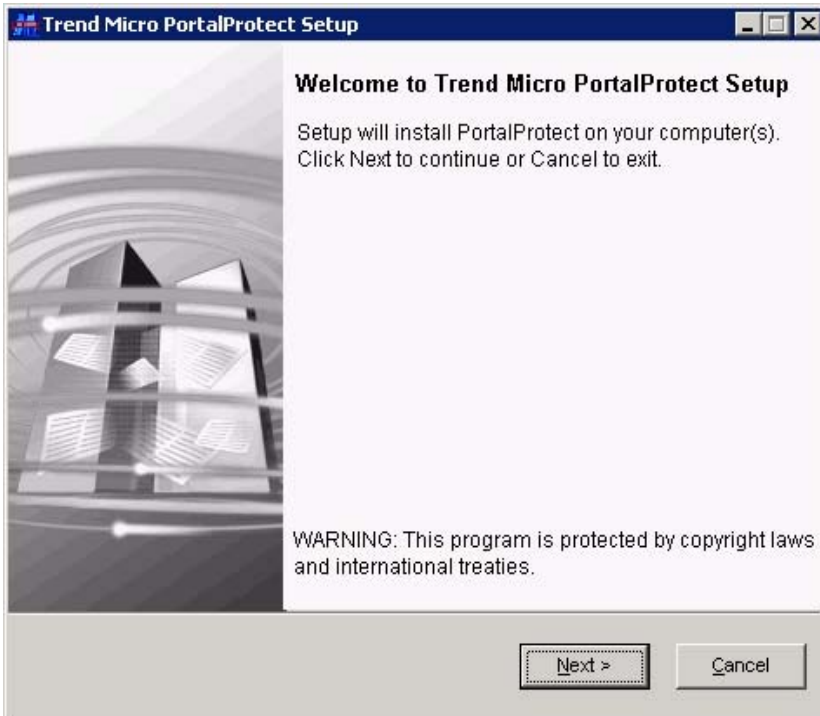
Trend Micro PortalProtect Setup

Welcome to Trend Micro PortalProtect Setup

Setup will install PortalProtect on your computer(s). Click Next to continue or Cancel to exit.

WARNING: This program is protected by copyright laws and international treaties.

Next >

Cancel